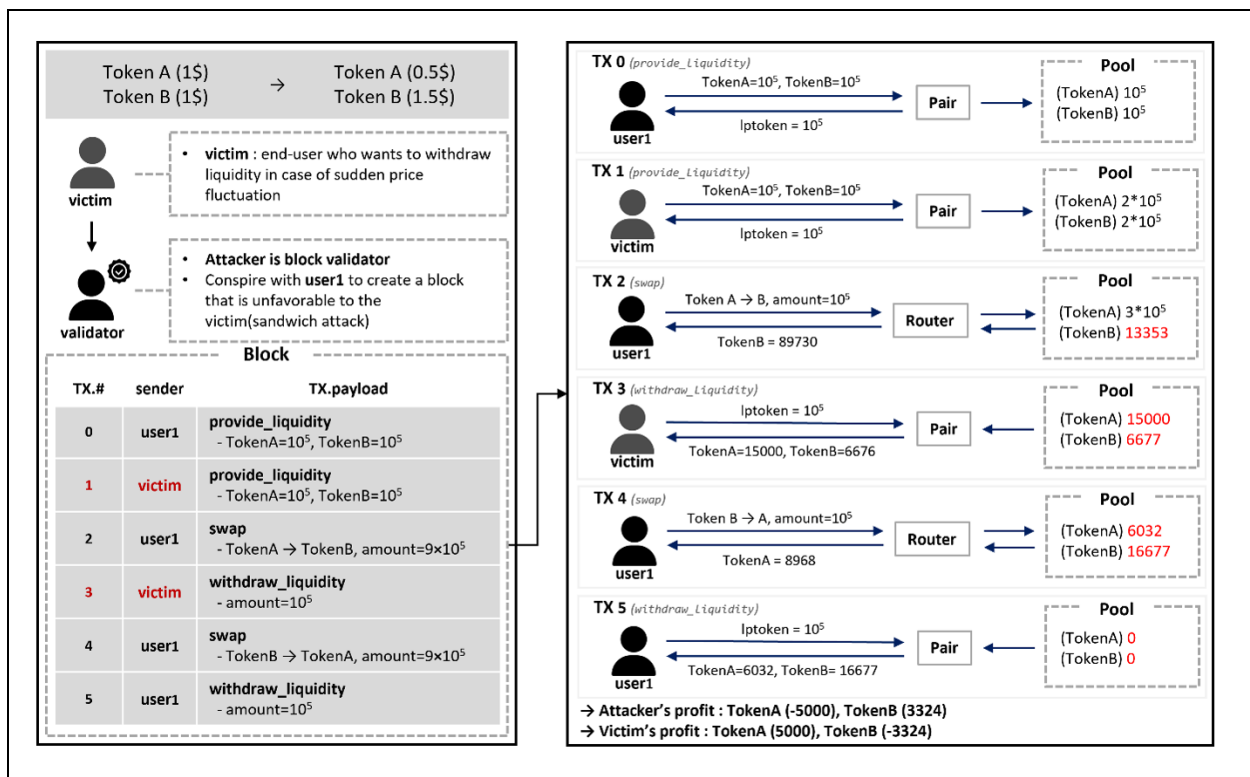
Token A (1\$) → Token A (0.5\$)
Token B (1\$) Token B (1.5\$)

victim

• victim : end-user who wants to withdraw liquidity in case of sudden price fluctuation

validator

• Attacker is block validator
• Conspire with user1 to create a block that is unfavorable to the victim(sandwich attack)

Block

| TX.# | sender | TX.payload |
|---|---|---|
| 0 | user1 | provide_liquidity - TokenA=$10^5$, TokenB=$10^5$ |
| 1 | victim | provide_liquidity - TokenA=$10^5$, TokenB=$10^5$ |
| 2 | user1 | swap - TokenA → TokenB, amount=$9×10^5$ |
| 3 | victim | withdraw_liquidity - amount=$10^5$ |
| 4 | user1 | swap - TokenB → TokenA, amount=$9×10^5$ |
| 5 | user1 | withdraw_liquidity - amount=$10^5$ |

TX 0 (provide_liquidity)
user1
TokenA=$10^5$, TokenB=$10^5$
lptoken = $10^5$
Pair
Pool
(TokenA) $10^5$
(TokenB) $10^5$

TX 1 (provide_liquidity)
victim
TokenA=$10^5$, TokenB=$10^5$
lptoken = $10^5$
Pair
Pool
(TokenA) $2*10^5$
(TokenB) $2*10^5$

TX 2 (swap)
user1
Token A → B, amount=$10^5$
TokenB = 89730
Router
Pool
(TokenA) $3*10^5$
(TokenB) 13353

TX 3 (withdraw_Liquidity)
victim
lptoken = $10^5$
TokenA=15000, TokenB=6676
Pair
Pool
(TokenA) 15000
(TokenB) 6677

TX 4 (swap)
user1
Token B → A, amount=$10^5$
TokenA = 8968
Router
Pool
(TokenA) 6032
(TokenB) 16677

TX 5 (withdraw_Liquidity)
user1
lptoken = $10^5$
TokenA=6032, TokenB= 16677
Pair
Pool
(TokenA) 0
(TokenB) 0

→ Attacker's profit : TokenA (-5000), TokenB (3324)
→ Victim's profit : TokenA (5000), TokenB (-3324)